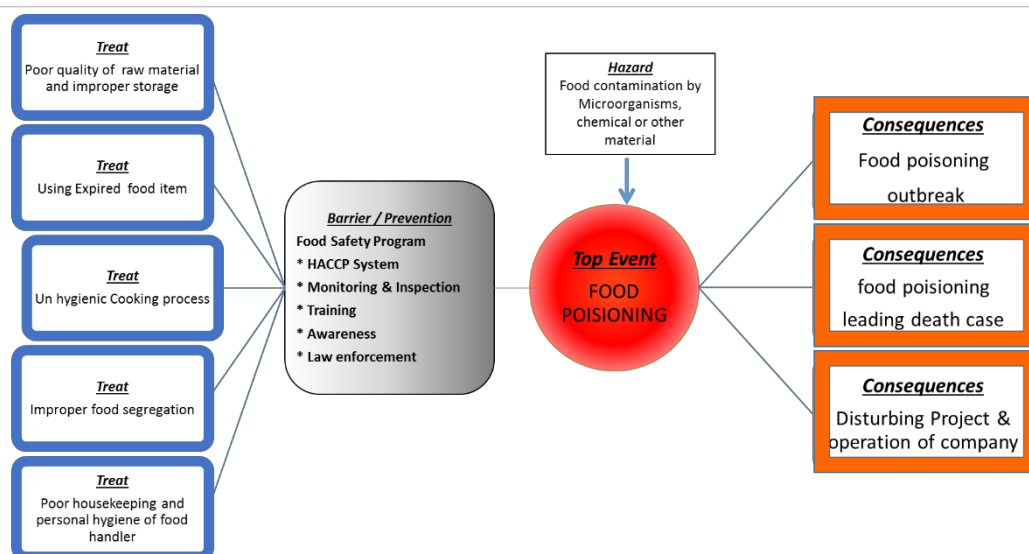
Treat
Poor quality of raw material and improper storage

Treat
Using Expired food item

Treat
Un hygienic Cooking process

Treat
Improper food segregation

Treat
Poor housekeeping and personal hygiene of food handler

Barrier / Prevention
Food Safety Program
* HACCP System
* Monitoring & Inspection
* Training
* Awareness
* Law enforcement

Hazard
Food contamination by Microorganisms, chemical or other material

Top Event
FOOD POISIONING

Consequences
Food poisoning outbreak

Consequences
food poisioning leading death case

Consequences
Disturbing Project & operation of company